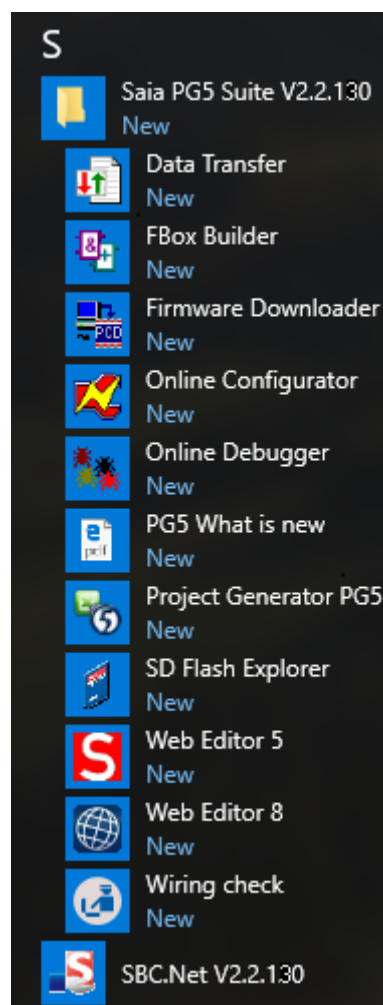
S

Saia PG5 Suite V2.2.130
New

Data Transfer
New

FBox Builder
New

Firmware Downloader
New

Online Configurator
New

Online Debugger
New

PG5 What is new
New

Project Generator PG5
New

SD Flash Explorer
New

Web Editor 5
New

Web Editor 8
New

Wiring check
New

SBC.Net V2.2.130